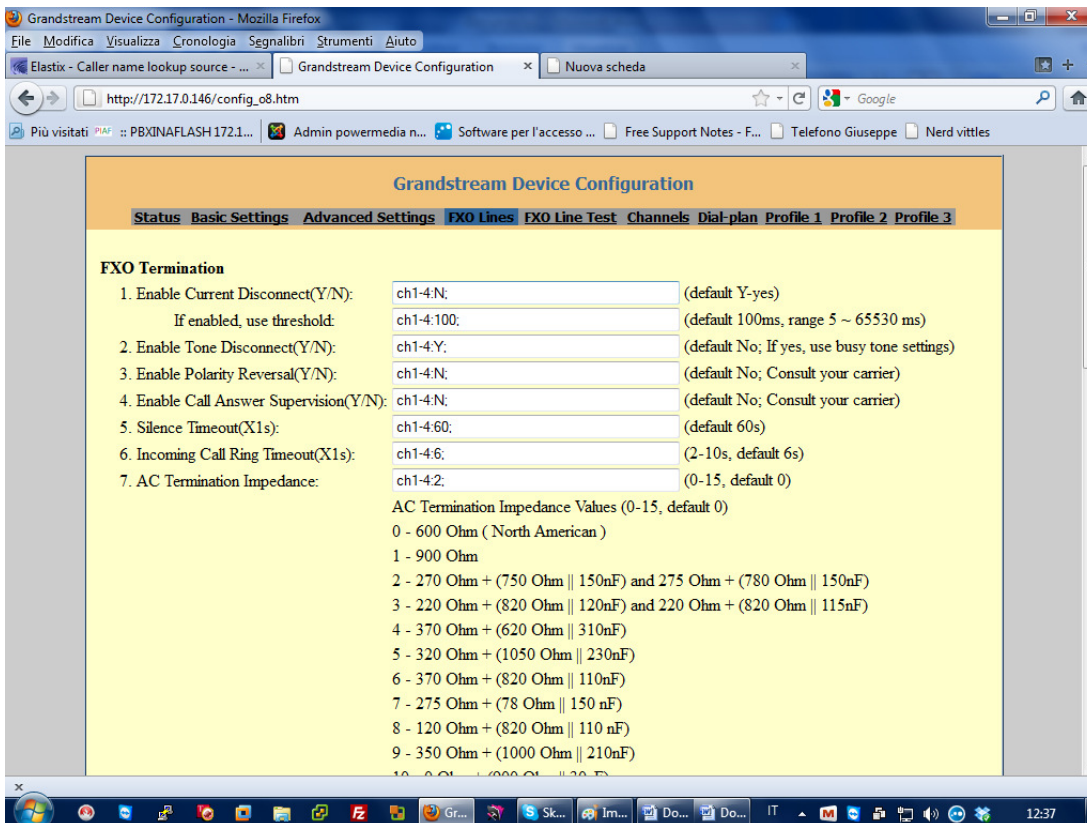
Grandstream Device Configuration - Mozilla Firefox

File Modifica Visualizza Cronologia Segnalibri Strumenti Aiuto

Elastix - Caller name lookup source - ... × | Grandstream Device Configuration × | Nuova scheda ×

http://172.17.0.146/config_o8.htm

Google

Più visitati PIAF :: PBXINAFLASH 172.1... | Admin powermedia n... | Software per l'accesso ... | Free Support Notes - F... | Telefono Giuseppe | Nerd vittles

Grandstream Device Configuration

Status Basic Settings Advanced Settings FXO Lines FXO Line Test Channels Dial-plan Profile 1 Profile 2 Profile 3

FXO Termination

| | | |
|---|---|---|
| 1. Enable Current Disconnect(Y/N): | ch1-4:N; | (default Y-yes) |
| If enabled, use threshold: | ch1-4:100; | (default 100ms, range 5 ~ 65530 ms) |
| 2. Enable Tone Disconnect(Y/N): | ch1-4:Y; | (default No; If yes, use busy tone settings) |
| 3. Enable Polarity Reversal(Y/N): | ch1-4:N; | (default No; Consult your carrier) |
| 4. Enable Call Answer Supervision(Y/N): | ch1-4:N; | (default No; Consult your carrier) |
| 5. Silence Timeout(X1s): | ch1-4:60; | (default 60s) |
| 6. Incoming Call Ring Timeout(X1s): | ch1-4:6; | (2-10s, default 6s) |
| 7. AC Termination Impedance: | ch1-4:2; | (0-15, default 0) |

AC Termination Impedance Values (0-15, default 0)
0 - 600 Ohm ( North American )
1 - 900 Ohm
2 - 270 Ohm + (750 Ohm || 150nF) and 275 Ohm + (780 Ohm || 150nF)
3 - 220 Ohm + (820 Ohm || 120nF) and 220 Ohm + (820 Ohm || 115nF)
4 - 370 Ohm + (620 Ohm || 310nF)
5 - 320 Ohm + (1050 Ohm || 230nF)
6 - 370 Ohm + (820 Ohm || 110nF)
7 - 275 Ohm + (78 Ohm || 150 nF)
8 - 120 Ohm + (820 Ohm || 110 nF)
9 - 350 Ohm + (1000 Ohm || 210nF)
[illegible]

Gr... Sk... Im... Do... Do... IT 12:37